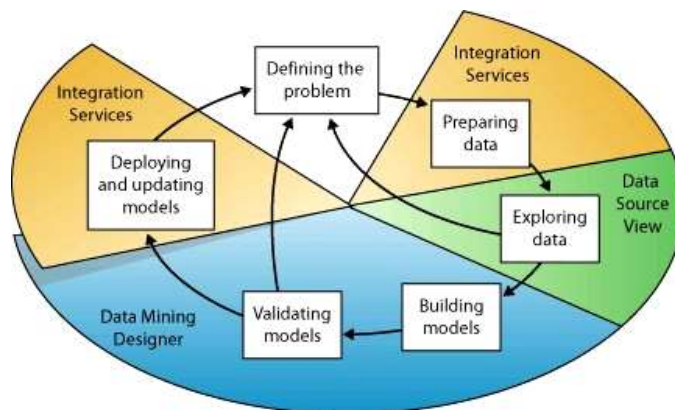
Integration Services

Defining the problem

Integration Services

Preparing data

Deploying and updating models

Data Source View

Exploring data

Building models

Validating models

Data Mining Designer